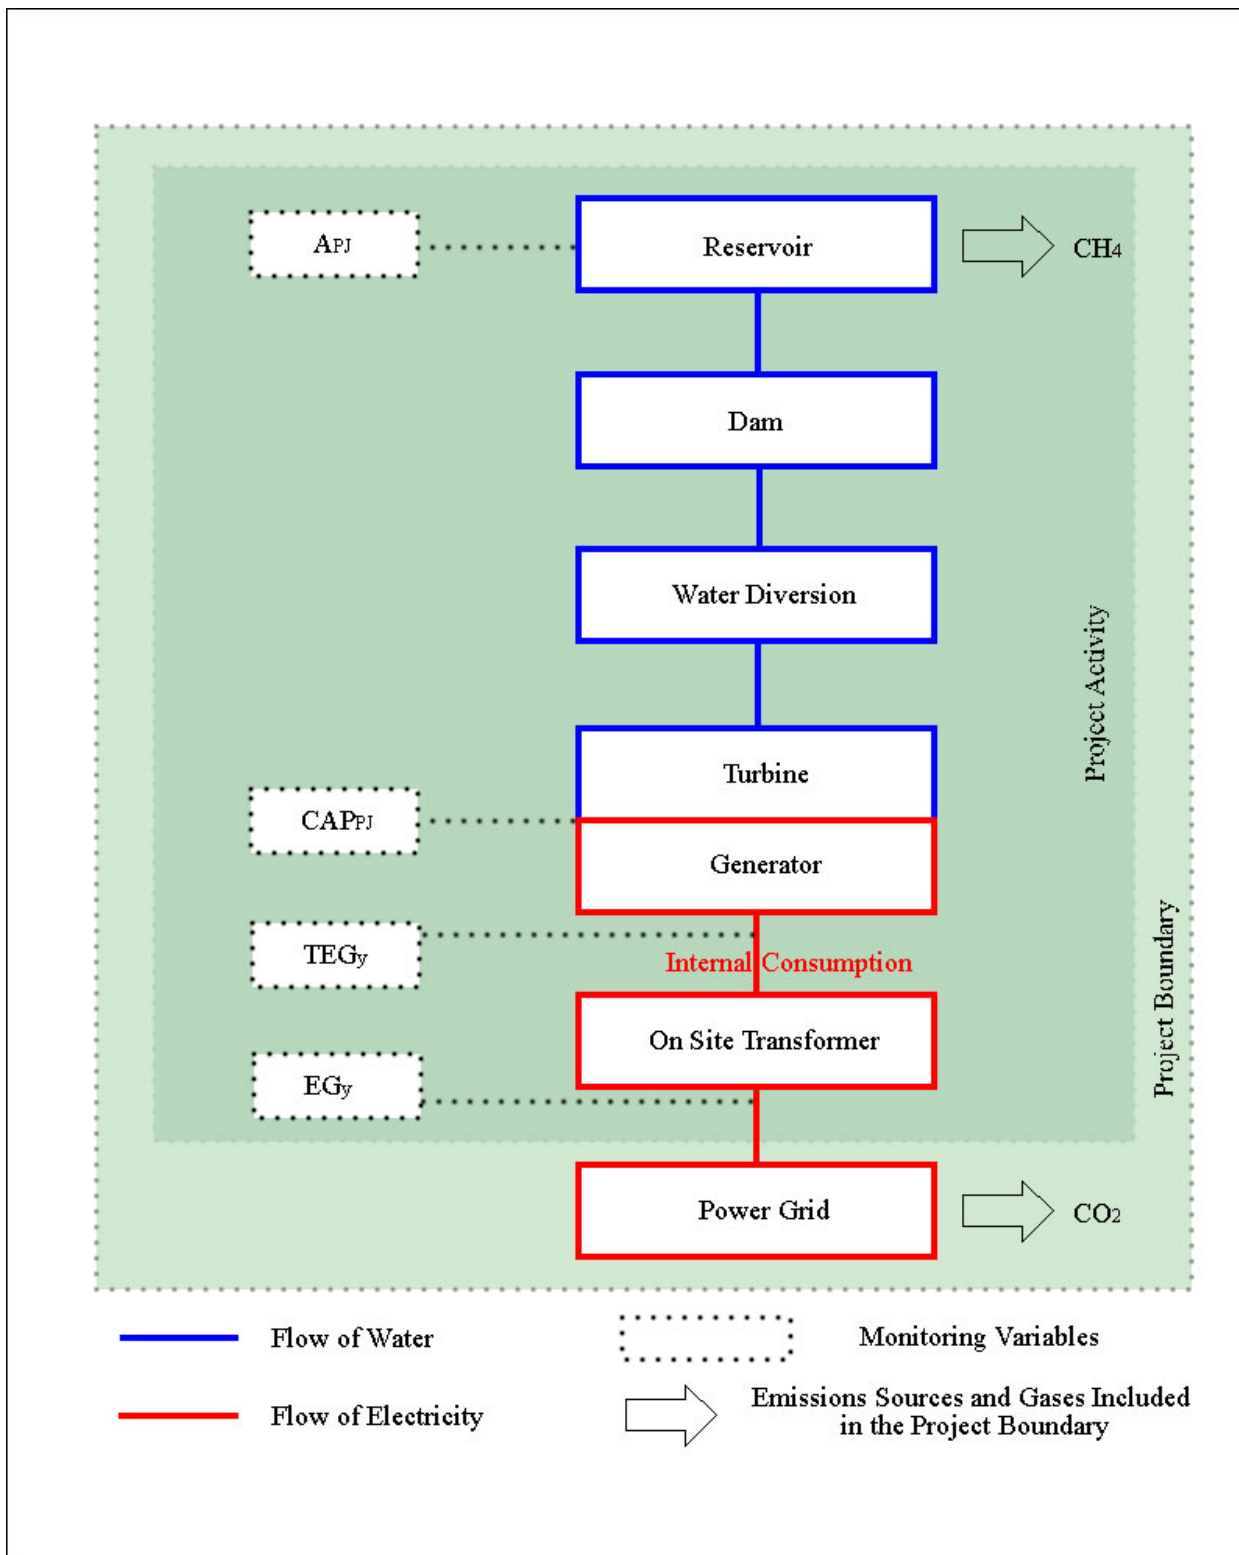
$A_{PJ}$

Reservoir

$CH_4$

Dam

Water Diversion

Project Activity

Turbine

$CAP_{PJ}$

Generator

$TEG_y$

Internal Consumption

On Site Transformer

$EG_y$

Project Boundary

Power Grid

$CO_2$

Flow of Water

Monitoring Variables

Flow of Electricity

Emissions Sources and Gases Included in the Project Boundary